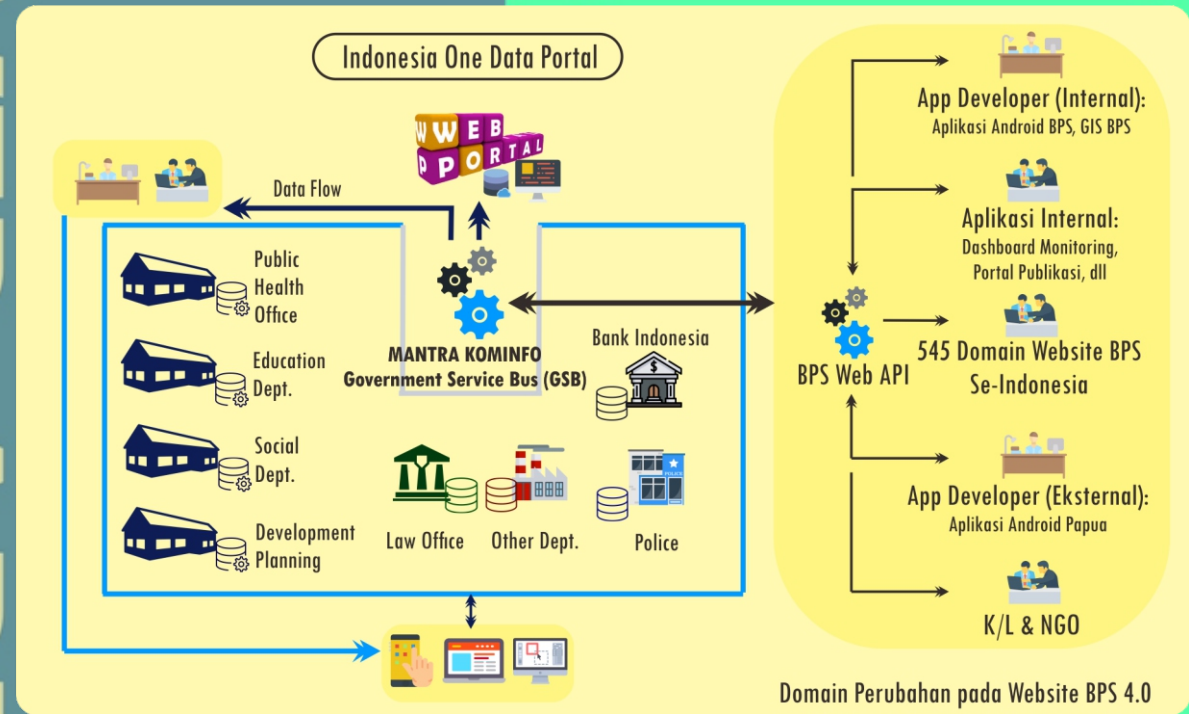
Indonesia One Data Portal

WWEB PORTAL

Data Flow

Public Health Office

Education Dept.

Social Dept.

Development Planning

MANTRA KOMINFO
Government Service Bus (GSB)

Bank Indonesia

Law Office

Other Dept.

POLICE

Police

BPS Web API

App Developer (Internal):
Aplikasi Android BPS, GIS BPS

Aplikasi Internal:
Dashboard Monitoring, Portal Publikasi, dll

545 Domain Website BPS Se-Indonesia

App Developer (Eksternal):
Aplikasi Android Papua

K/L & NGO

Domain Perubahan pada Website BPS 4.0